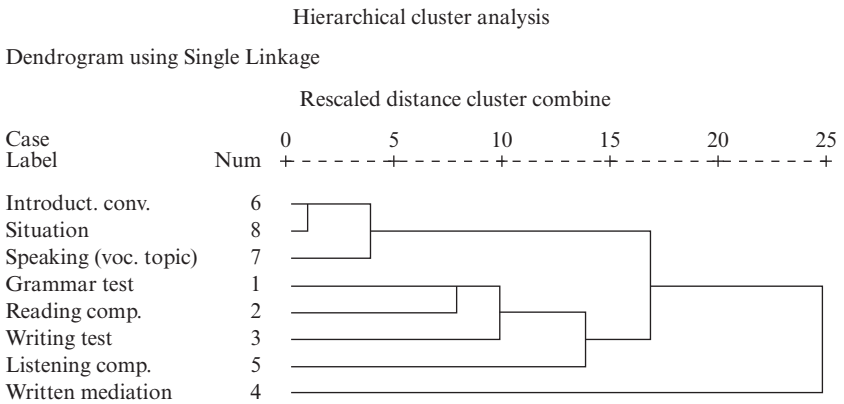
Hierarchical cluster analysis

Dendrogram using Single Linkage

Rescaled distance cluster combine

| Case Label | Num | 0 | 5 | 10 | 15 | 20 | 25 |
|---|---|---|---|---|---|---|---|
| Introduct. conv. | 6 | | | | | | |
| Situation | 8 | | | | | | |
| Speaking (voc. topic) | 7 | | | | | | |
| Grammar test | 1 | | | | | | |
| Reading comp. | 2 | | | | | | |
| Writing test | 3 | | | | | | |
| Listening comp. | 5 | | | | | | |
| Written mediation | 4 | | | | | | |